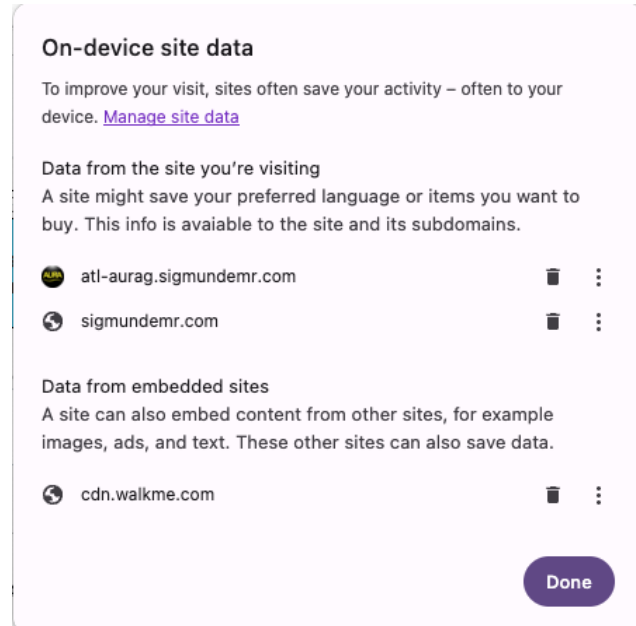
On-device site data

To improve your visit, sites often save your activity – often to your device. Manage site data

Data from the site you're visiting
A site might save your preferred language or items you want to buy. This info is avaiable to the site and its subdomains.

AURA atl-aurag.sigmundemr.com

sigmundemr.com

Data from embedded sites
A site can also embed content from other sites, for example images, ads, and text. These other sites can also save data.

cdn.walkme.com

Done